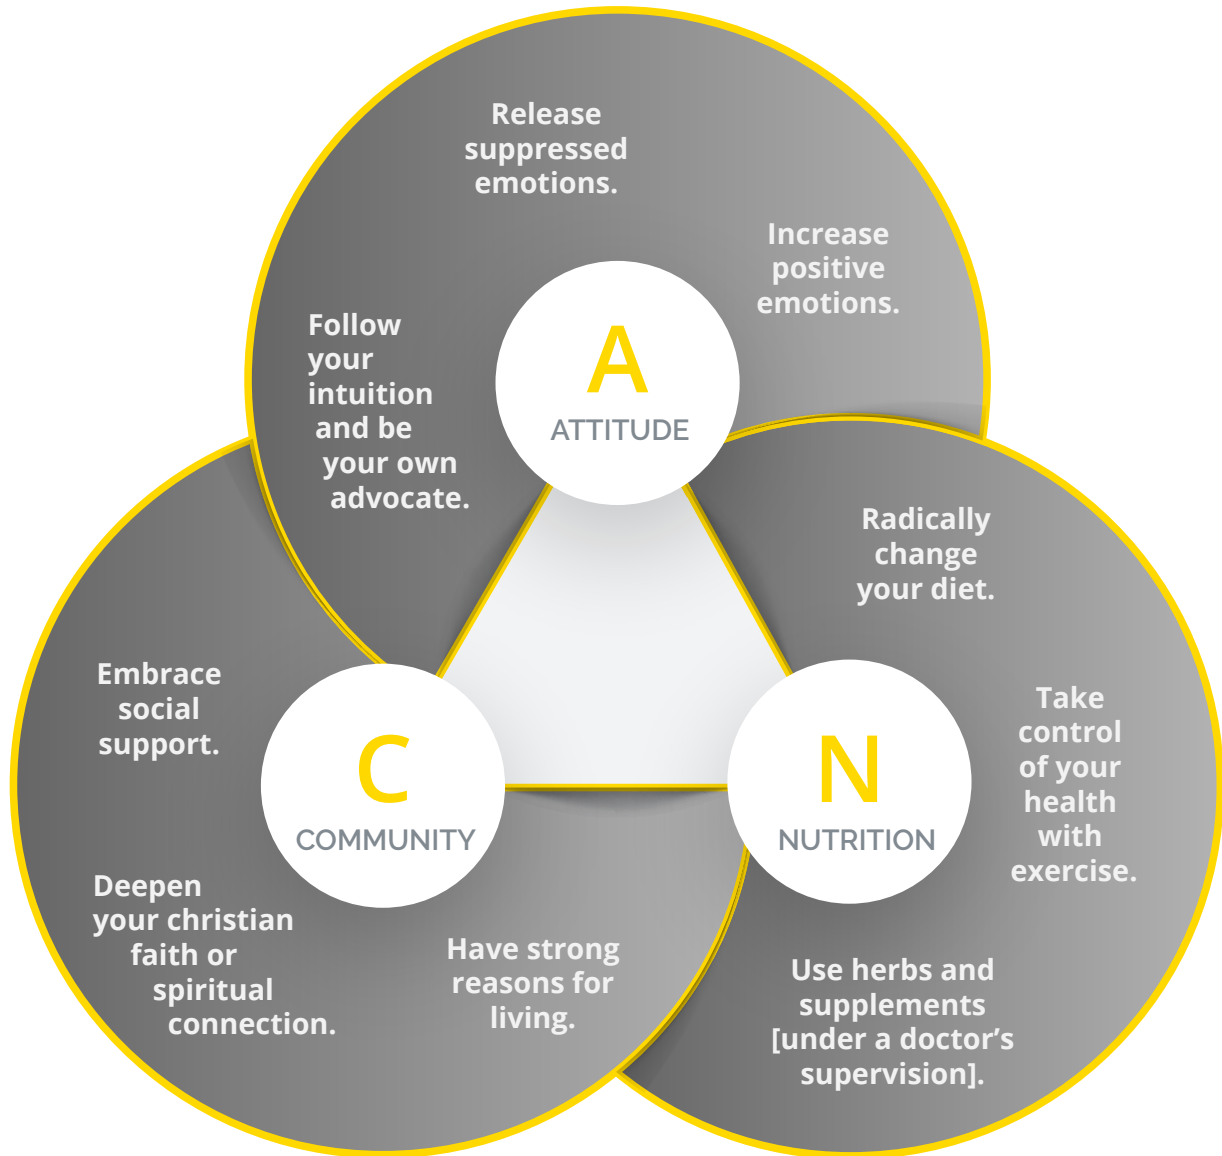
Release suppressed emotions.

Increase positive emotions.

Follow your intuition and be your own advocate.

A
ATTITUDE

Radically change your diet.

Embrace social support.

C
COMMUNITY

N
NUTRITION

Take control of your health with exercise.

Deepen your christian faith or spiritual connection.

Have strong reasons for living.

Use herbs and supplements [under a doctor's supervision].